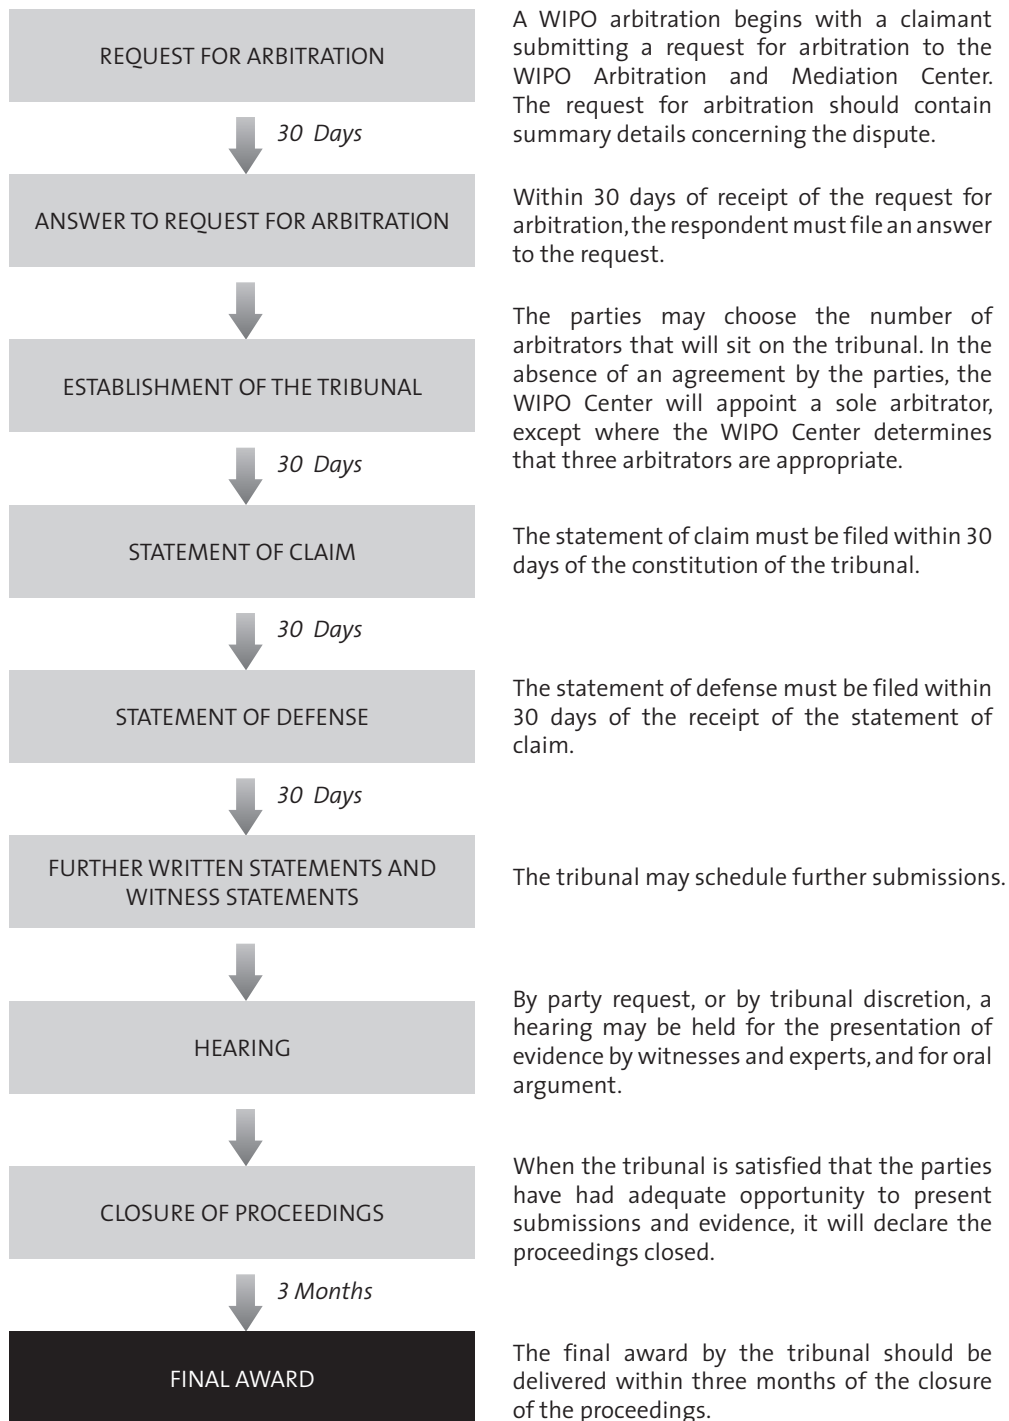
REQUEST FOR ARBITRATION

30 Days

ANSWER TO REQUEST FOR ARBITRATION

ESTABLISHMENT OF THE TRIBUNAL

30 Days

STATEMENT OF CLAIM

30 Days

STATEMENT OF DEFENSE

30 Days

FURTHER WRITTEN STATEMENTS AND WITNESS STATEMENTS

HEARING

CLOSURE OF PROCEEDINGS

3 Months

FINAL AWARD

A WIPO arbitration begins with a claimant submitting a request for arbitration to the WIPO Arbitration and Mediation Center. The request for arbitration should contain summary details concerning the dispute.

Within 30 days of receipt of the request for arbitration, the respondent must file an answer to the request.

The parties may choose the number of arbitrators that will sit on the tribunal. In the absence of an agreement by the parties, the WIPO Center will appoint a sole arbitrator, except where the WIPO Center determines that three arbitrators are appropriate.

The statement of claim must be filed within 30 days of the constitution of the tribunal.

The statement of defense must be filed within 30 days of the receipt of the statement of claim.

The tribunal may schedule further submissions.

By party request, or by tribunal discretion, a hearing may be held for the presentation of evidence by witnesses and experts, and for oral argument.

When the tribunal is satisfied that the parties have had adequate opportunity to present submissions and evidence, it will declare the proceedings closed.

The final award by the tribunal should be delivered within three months of the closure of the proceedings.